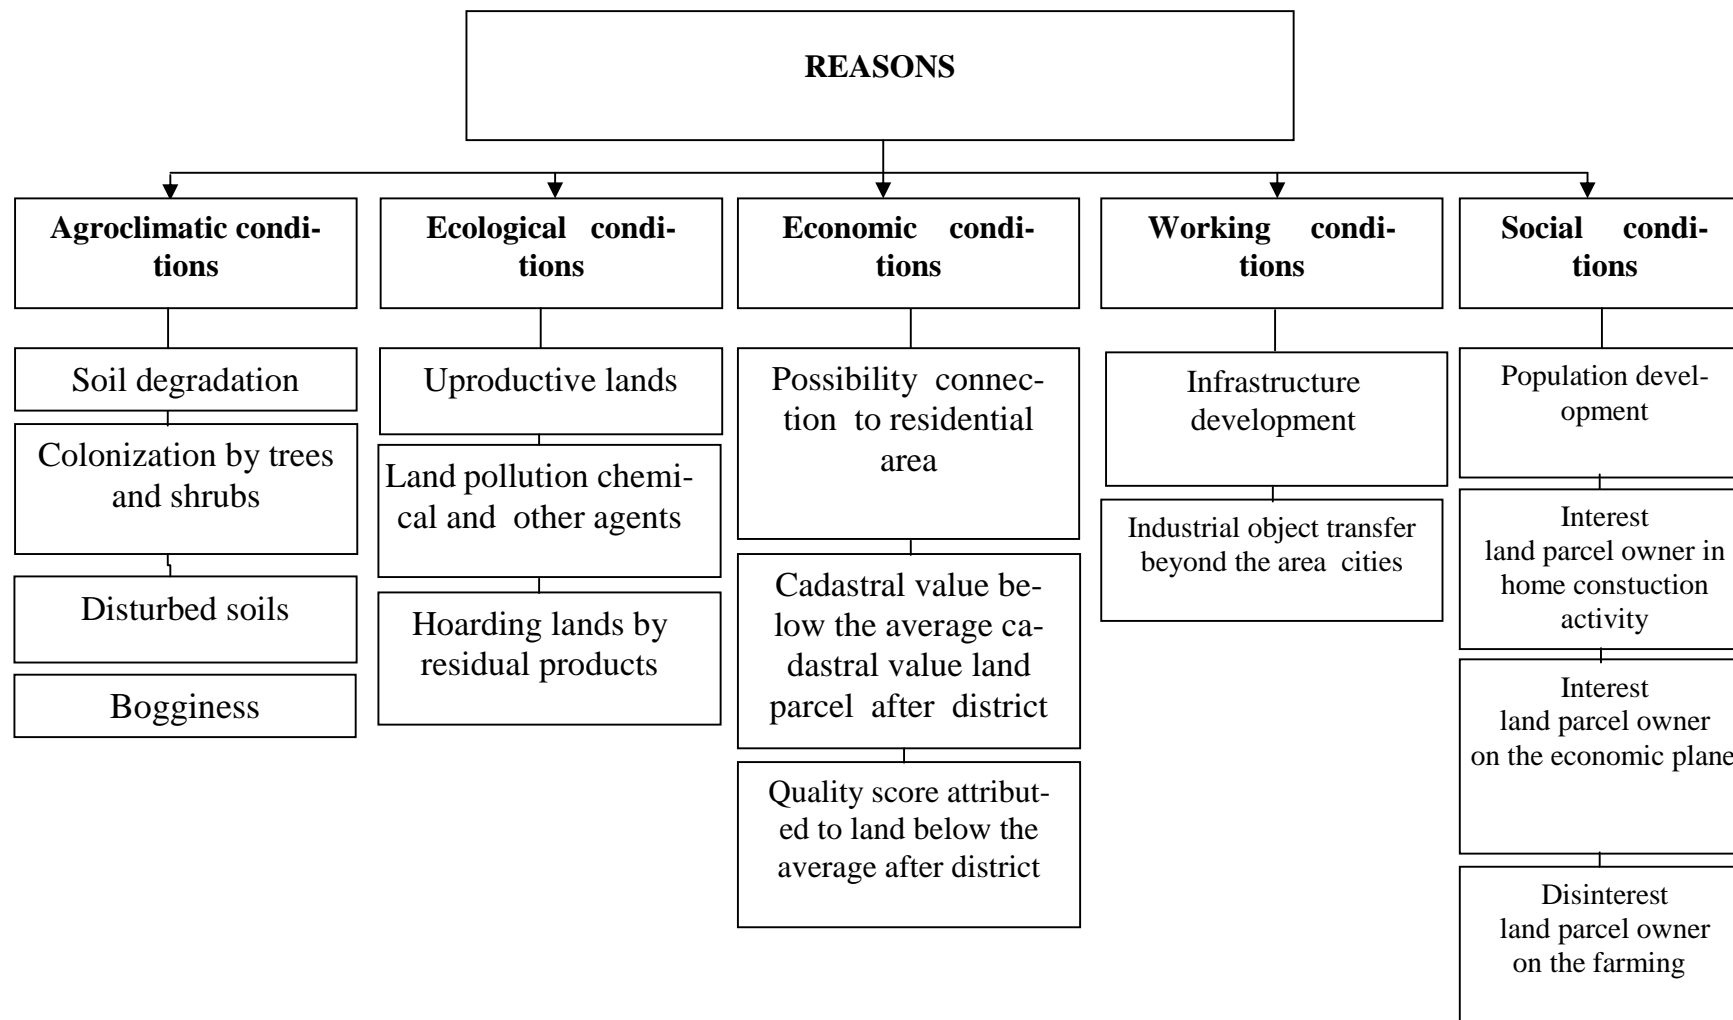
REASONS

Agroclimatic conditions

Soil degradation

Colonization by trees and shrubs

Disturbed soils

Bogginess

Ecological conditions

Uproductive lands

Land pollution chemical and other agents

Hoarding lands by residual products

Economic conditions

Possibility connection to residential area

Cadastral value below the average cadastral value land parcel after district

Quality score attributed to land below the average after district

Working conditions

Infrastructure development

Industrial object transfer beyond the area cities

Social conditions

Population development

Interest land parcel owner in home constuction activity

Interest land parcel owner on the economic plane

Disinterest land parcel owner on the farming